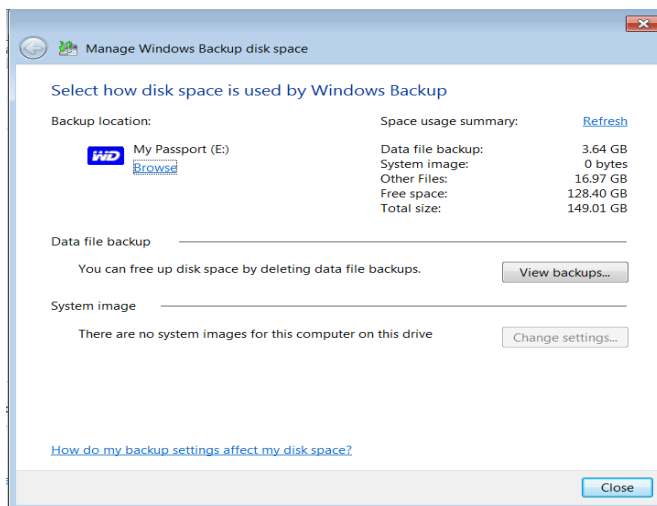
Manage Windows Backup disk space

Select how disk space is used by Windows Backup

Backup location:

WD

My Passport (E:)
Browse

Space usage summary:

Refresh

| | |
|---|---|
| Data file backup: | 3.64 GB |
| System image: | 0 bytes |
| Other Files: | 16.97 GB |
| Free space: | 128.40 GB |
| Total size: | 149.01 GB |

Data file backup

You can free up disk space by deleting data file backups.

View backups...

System image

There are no system images for this computer on this drive

Change settings...

How do my backup settings affect my disk space?

Close